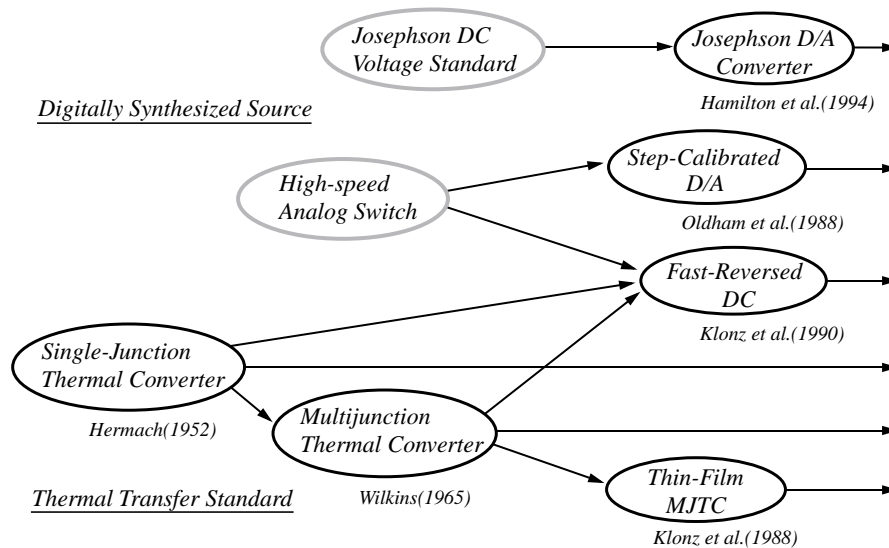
Josephson DC Voltage Standard

Josephson D/A Converter

Hamilton et al.(1994)

Digitally Synthesized Source

High-speed Analog Switch

Step-Calibrated D/A

Oldham et al.(1988)

Fast-Reversed DC

Klonz et al.(1990)

Single-Junction Thermal Converter

Hermach(1952)

Multijunction Thermal Converter

Wilkins(1965)

Thin-Film MJTC

Klonz et al.(1988)

Thermal Transfer Standard